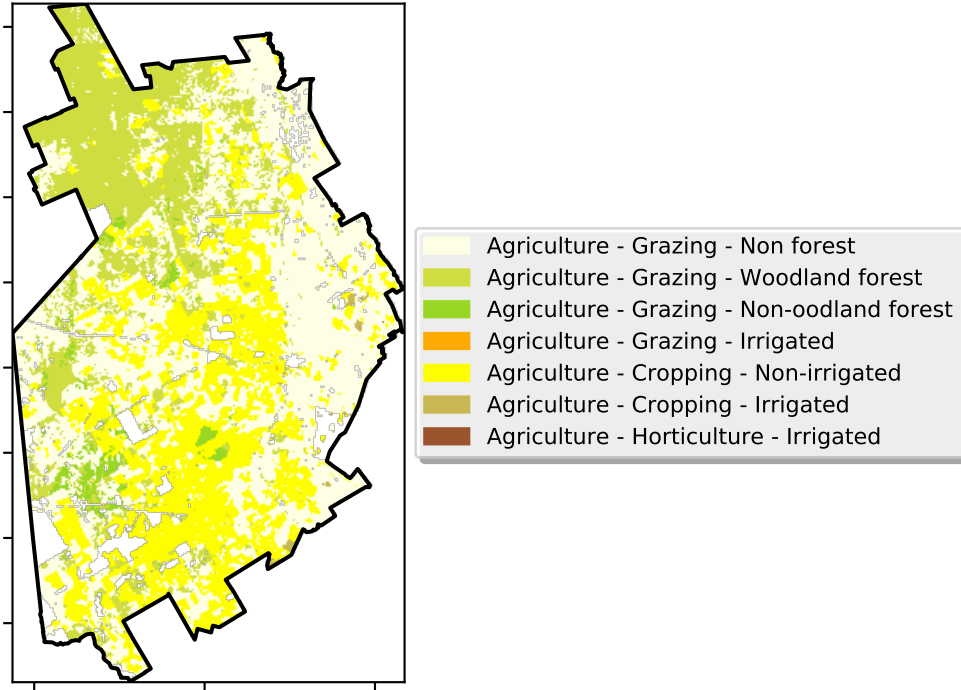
Agriculture - Grazing - Non forest
Agriculture - Grazing - Woodland forest
Agriculture - Grazing - Non-oodland forest
Agriculture - Grazing - Irrigated
Agriculture - Cropping - Non-irrigated
Agriculture - Cropping - Irrigated
Agriculture - Horticulture - Irrigated